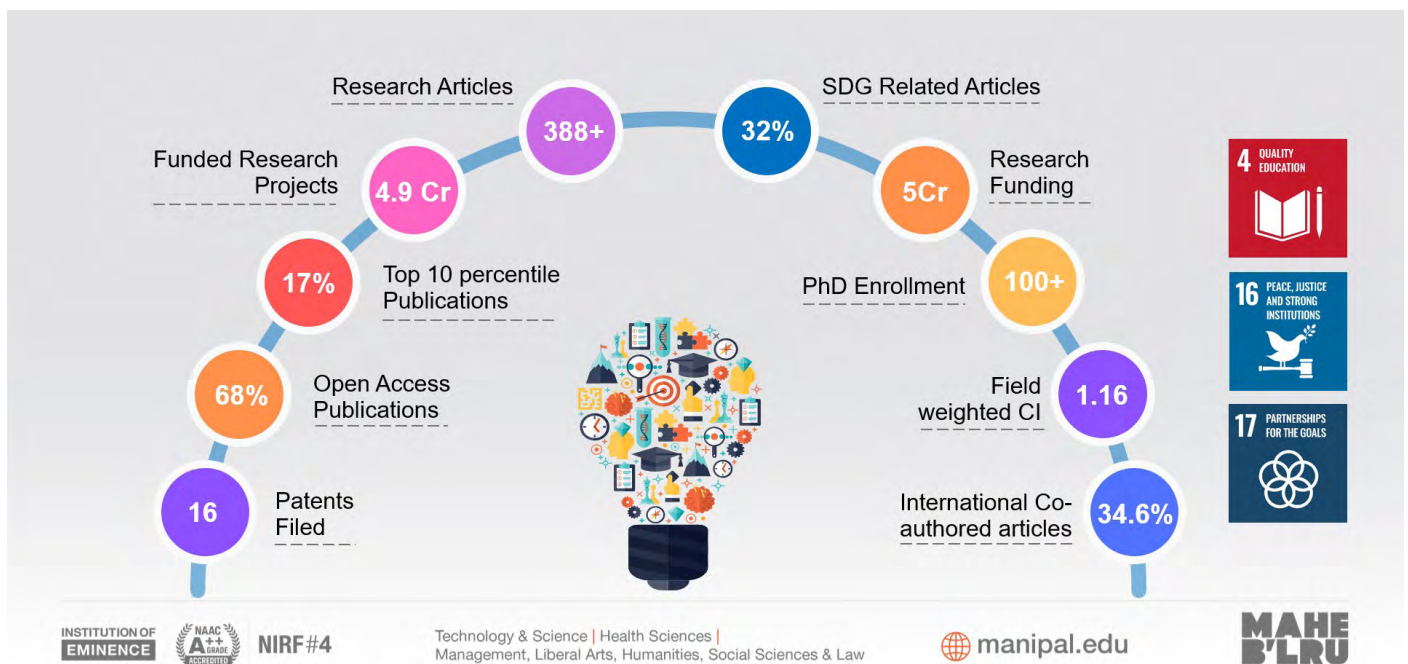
Research Articles
388+
SDG Related Articles
32%

Funded Research Projects
4.9 Cr
Research Funding
5Cr

17%
Top 10 percentile Publications
PhD Enrollment
100+

68%
Open Access Publications
Field weighted CI
1.16

16
Patents Filed
International Co-authored articles
34.6%

4 QUALITY EDUCATION
16 PEACE, JUSTICE AND STRONG INSTITUTIONS
17 PARTNERSHIPS FOR THE GOALS

INSTITUTION OF EMINENCE
NAAC A++ GRADE ACCREDITED
NIRF #4
Technology & Science | Health Sciences | Management, Liberal Arts, Humanities, Social Sciences & Law
manipal.edu
MAHE B'LRU